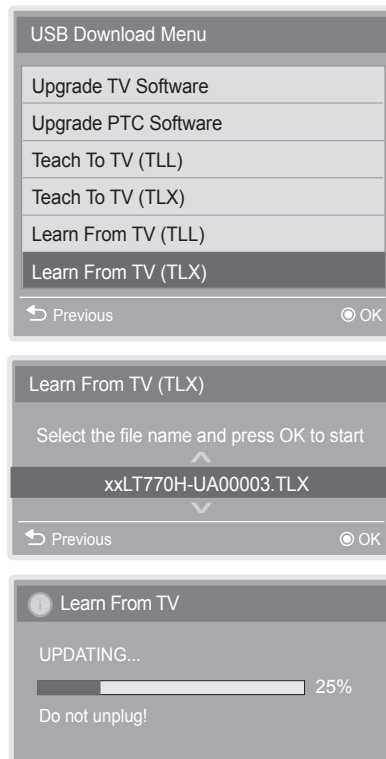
USB Download Menu

Upgrade TV Software

Upgrade PTC Software

Teach To TV (TLL)

Teach To TV (TLX)

Learn From TV (TLL)

Learn From TV (TLX)

Previous

OK

Learn From TV (TLX)

Select the file name and press OK to start

xxLT770H-UA00003.TLX

Previous

OK

Learn From TV

UPDATING...

25%

Do not unplug!